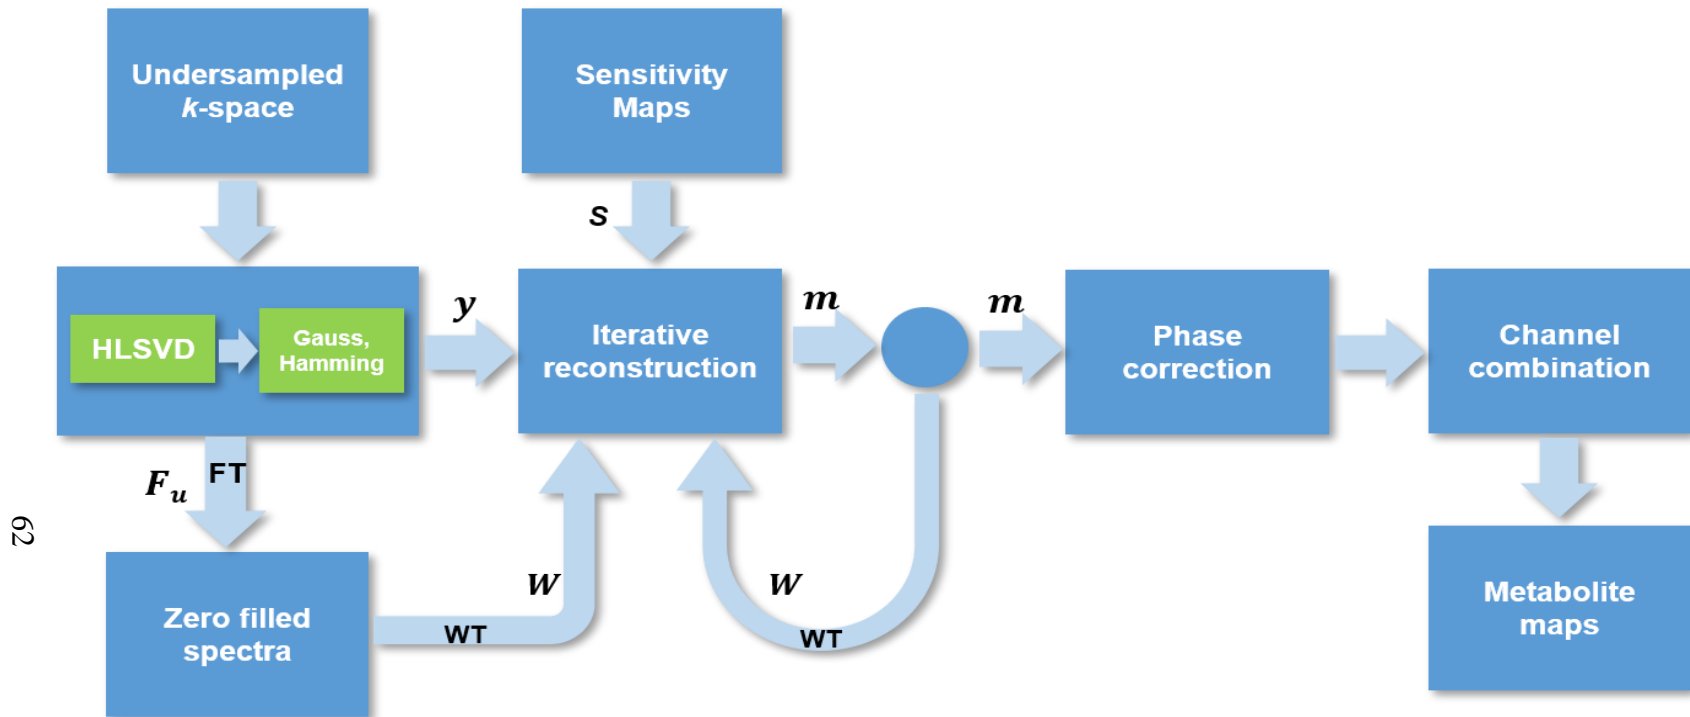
Undersampled $k$-space

Sensitivity Maps

$s$

HLSVD

Gauss, Hamming

$y$

Iterative reconstruction

$m$

$m$

Phase correction

Channel combination

$F_u$ FT

62

Zero filled spectra

$W$

WT

$W$

WT

Metabolite maps